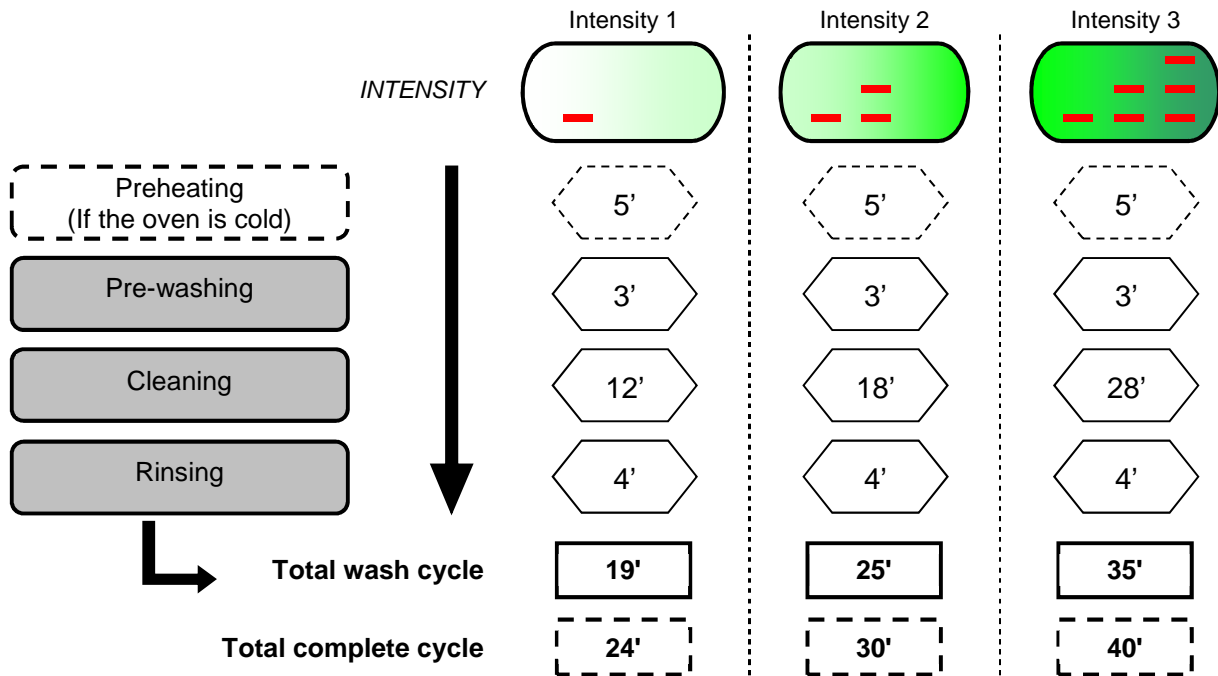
| | Intensity 1 | Intensity 2 | Intensity 3 |
|---|---|---|---|
| INTENSITY | | | |
| Preheating (If the oven is cold) | 5’ | 5’ | 5’ |
| Pre-washing | 3’ | 3’ | 3’ |
| Cleaning | 12’ | 18’ | 28’ |
| Rinsing | 4’ | 4’ | 4’ |
| **Total wash cycle** | **19'** | **25'** | **35'** |
| **Total complete cycle** | **24'** | **30'** | **40'** |